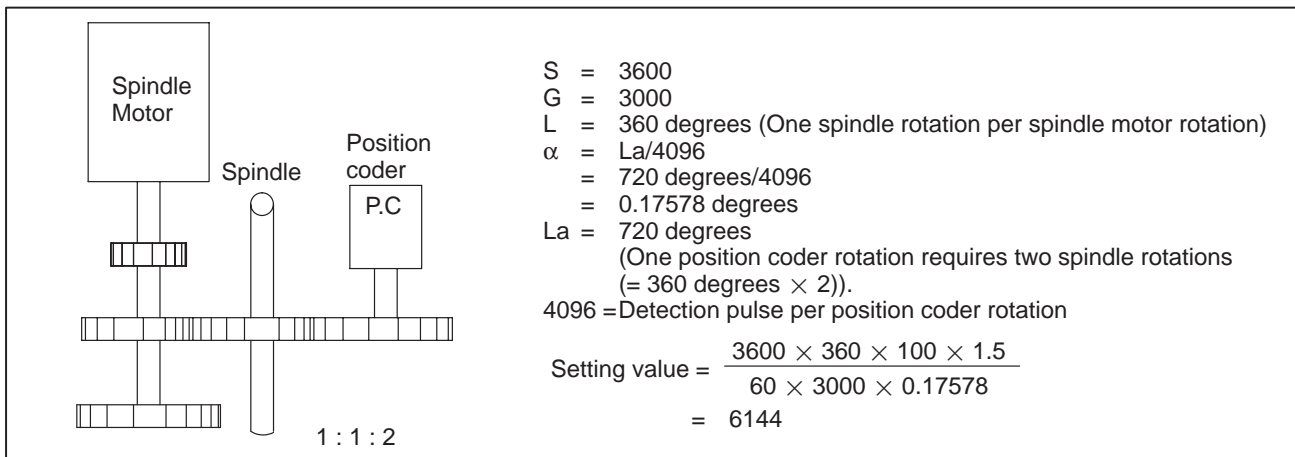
Spindle Motor

Spindle

Position coder

P.C

1 : 1 : 2

S = 3600
G = 3000
L = 360 degrees (One spindle rotation per spindle motor rotation)
$\alpha$ = La/4096
= 720 degrees/4096
= 0.17578 degrees
La = 720 degrees
(One position coder rotation requires two spindle rotations (= 360 degrees $\times$ 2)).
4096 = Detection pulse per position coder rotation

Setting value = $\frac{3600 \times 360 \times 100 \times 1.5}{60 \times 3000 \times 0.17578}$
= 6144